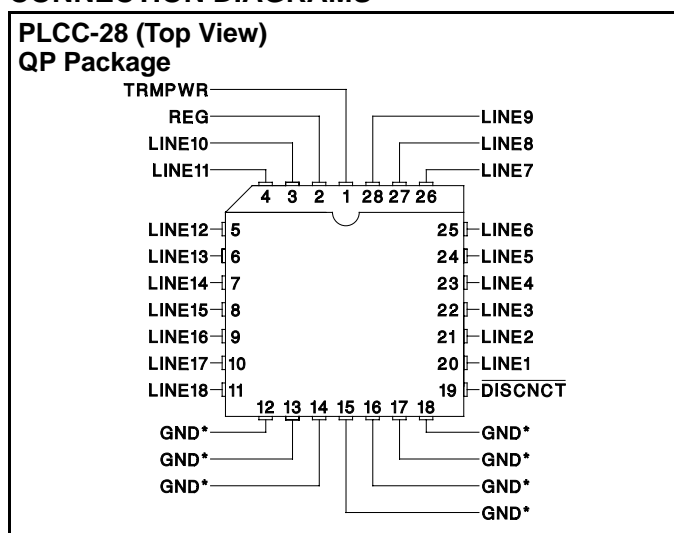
CONNECTION DIAGRAMS

PLCC-28 (Top View)
QP Package

TRMPWR
REG
LINE10
LINE11
LINE9
LINE8
LINE7

4 3 2 1 28 27 26

LINE12 5
LINE13 6
LINE14 7
LINE15 8
LINE16 9
LINE17 10
LINE18 11

25 LINE6
24 LINE5
23 LINE4
22 LINE3
21 LINE2
20 LINE1
19 $\overline{\text{DISCNCT}}$

12 13 14 15 16 17 18

GND*
GND*
GND*
GND*
GND*
GND*
GND*